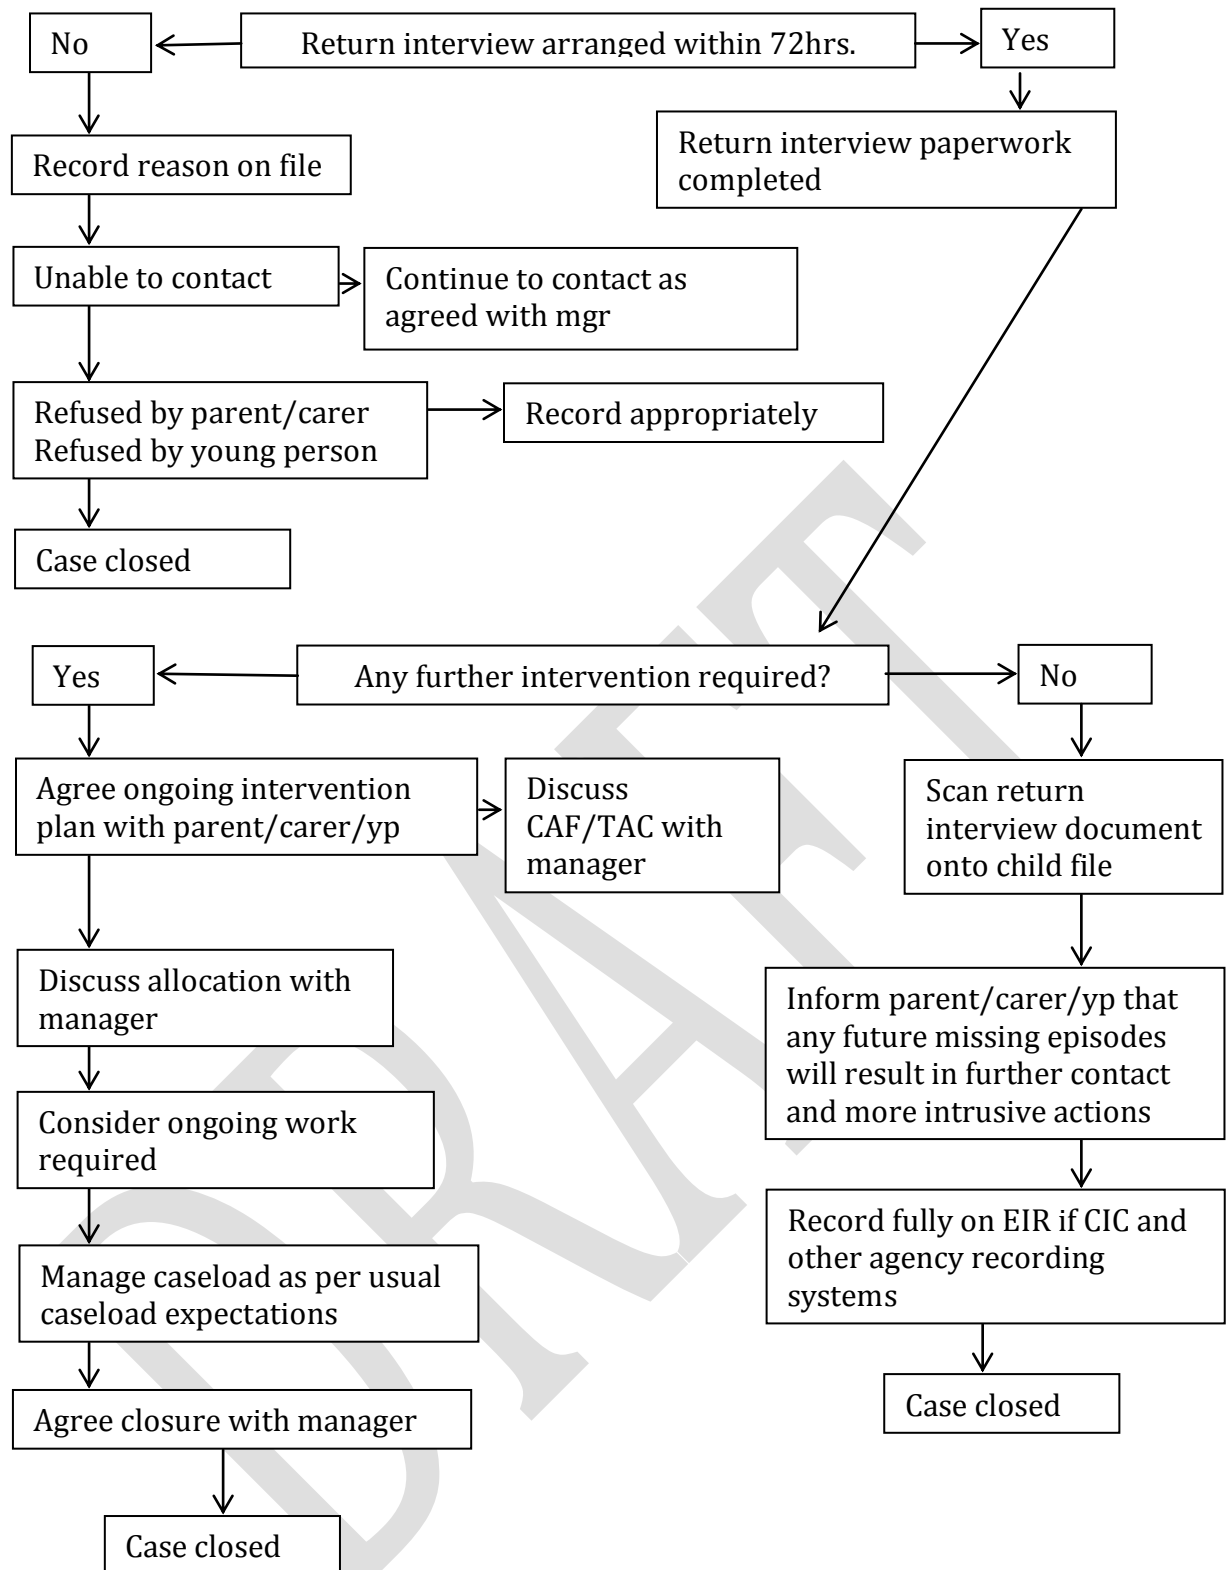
No

Return interview arranged within 72hrs.

Yes

Record reason on file

Return interview paperwork completed

Unable to contact

Continue to contact as agreed with mgr

Refused by parent/carer
Refused by young person

Record appropriately

Case closed

Yes

Any further intervention required?

No

Agree ongoing intervention plan with parent/carer/yp

Discuss CAF/TAC with manager

Scan return interview document onto child file

Discuss allocation with manager

Inform parent/carer/yp that any future missing episodes will result in further contact and more intrusive actions

Consider ongoing work required

Record fully on EIR if CIC and other agency recording systems

Manage caseload as per usual caseload expectations

Case closed

Agree closure with manager

Case closed

DRAFT